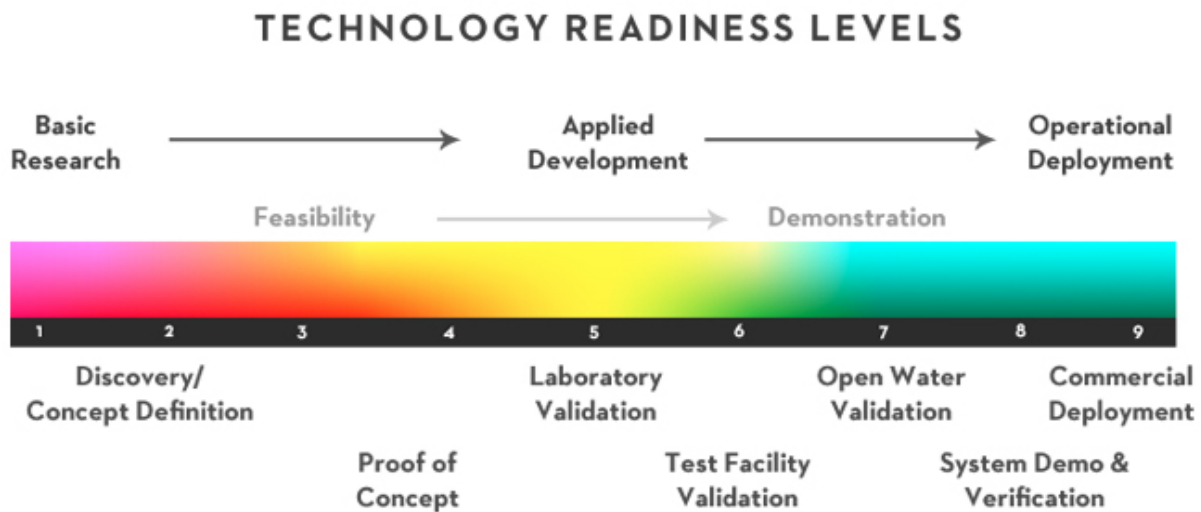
TECHNOLOGY READINESS LEVELS

Basic Research

Applied Development

Operational Deployment

Feasibility

Demonstration

1 2 3 4 5 6 7 8 9

Discovery/ Concept Definition

Laboratory Validation

Open Water Validation

Commercial Deployment

Proof of Concept

Test Facility Validation

System Demo & Verification